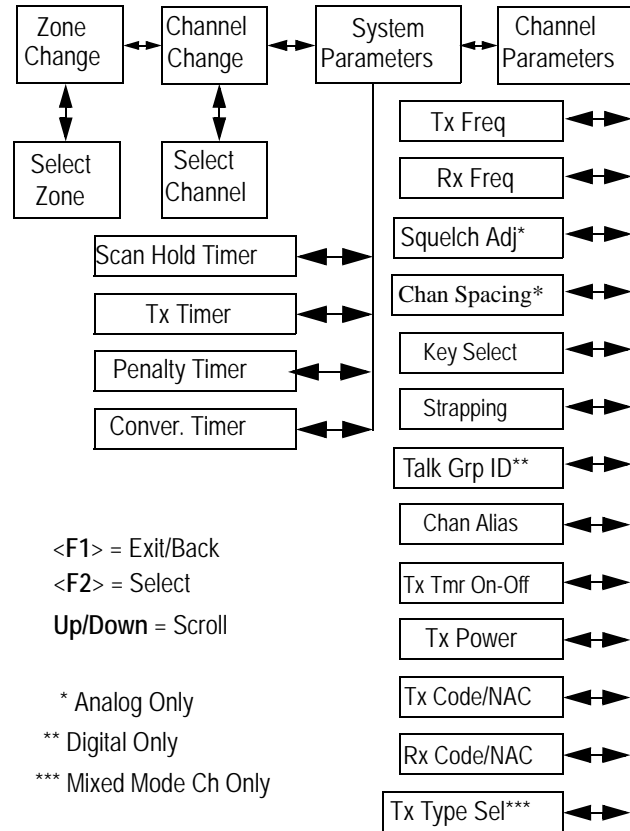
Zone Change

Channel Change

System Parameters

Channel Parameters

Select Zone

Select Channel

Tx Freq

Rx Freq

Scan Hold Timer

Squelch Adj*

Tx Timer

Chan Spacing*

Penalty Timer

Key Select

Conver. Timer

Strapping

Talk Grp ID**

Chan Alias

<**F1**> = Exit/Back
<**F2**> = Select
**Up/Down** = Scroll

Tx Tmr On-Off

Tx Power

* Analog Only
** Digital Only
*** Mixed Mode Ch Only

Tx Code/NAC

Rx Code/NAC

Tx Type Sel***